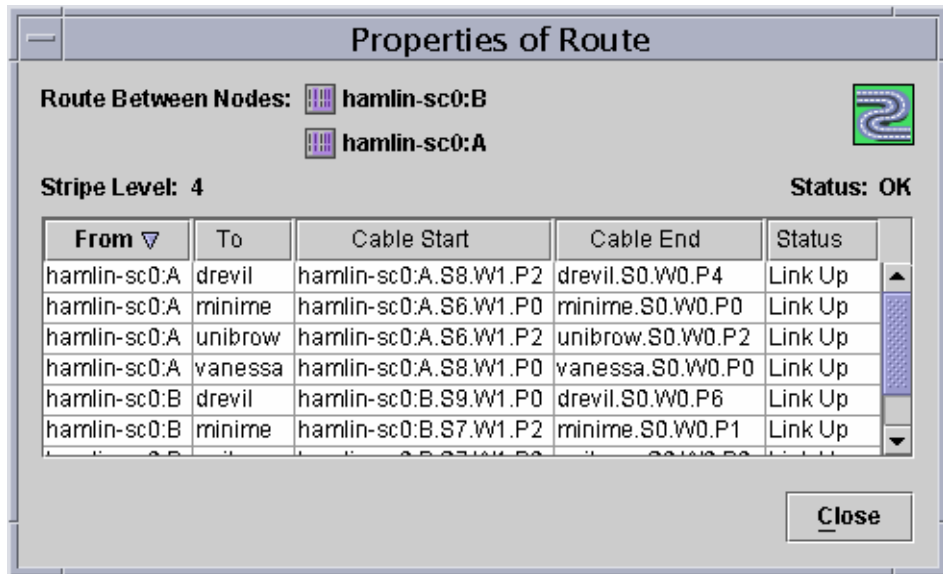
Properties of Route

Route Between Nodes: hamlin-sc0:B

hamlin-sc0:A

Stripe Level: 4

Status: OK

| From ▽ | To | Cable Start | Cable End | Status |
|---|---|---|---|---|
| hamlin-sc0:A | drevil | hamlin-sc0:A.S8.W1.P2 | drevil.S0.W0.P4 | Link Up |
| hamlin-sc0:A | minime | hamlin-sc0:A.S6.W1.P0 | minime.S0.W0.P0 | Link Up |
| hamlin-sc0:A | unibrow | hamlin-sc0:A.S6.W1.P2 | unibrow.S0.W0.P2 | Link Up |
| hamlin-sc0:A | vanessa | hamlin-sc0:A.S8.W1.P0 | vanessa.S0.W0.P0 | Link Up |
| hamlin-sc0:B | drevil | hamlin-sc0:B.S9.W1.P0 | drevil.S0.W0.P6 | Link Up |
| hamlin-sc0:B | minime | hamlin-sc0:B.S7.W1.P2 | minime.S0.W0.P1 | Link Up |
| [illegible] | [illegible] | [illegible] | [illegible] | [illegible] |

Close